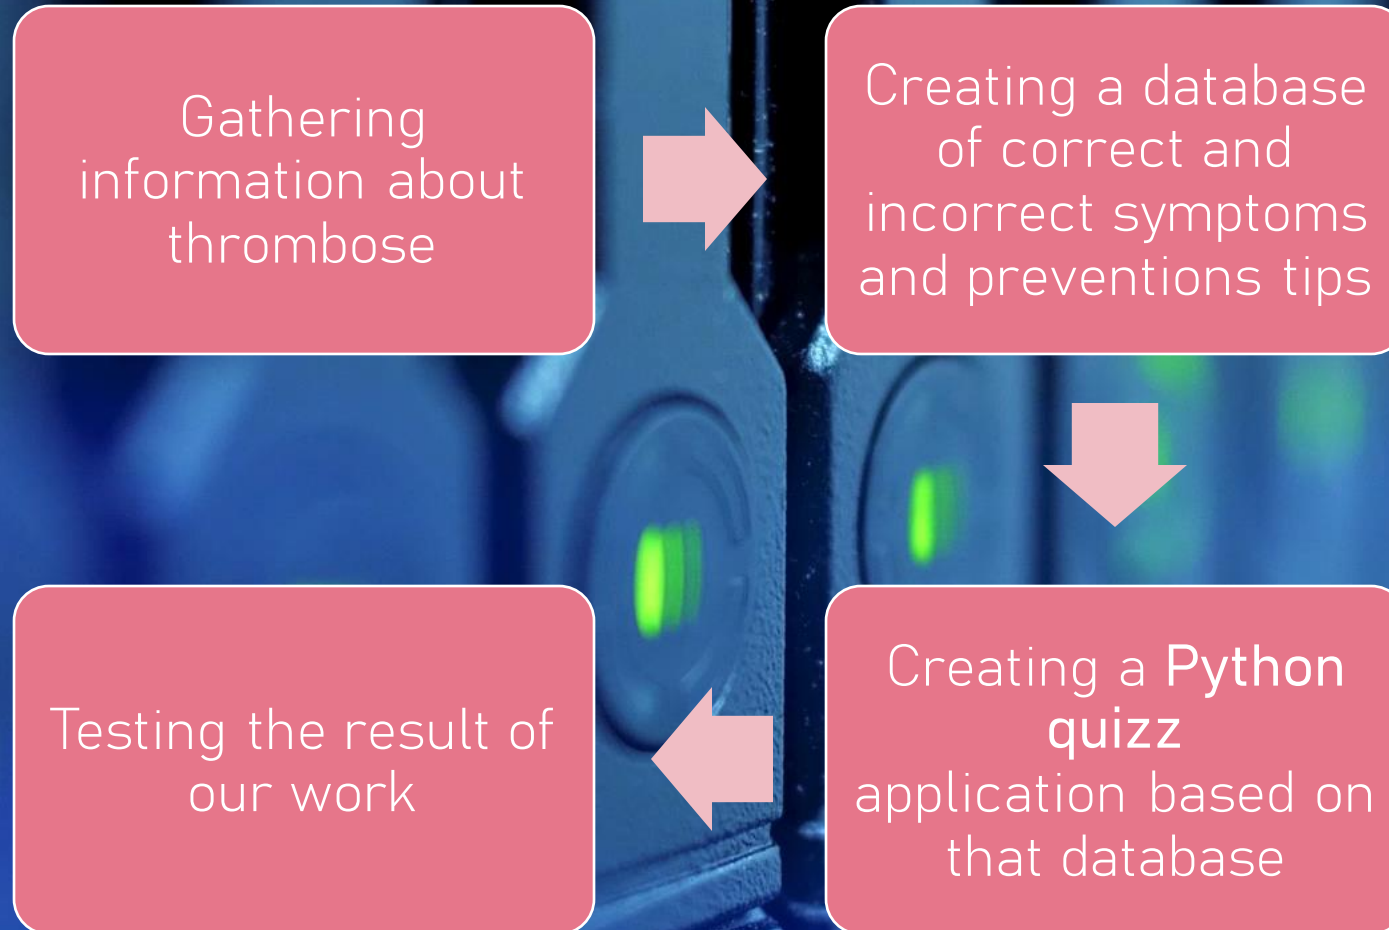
Gathering information about thrombose

Creating a database of correct and incorrect symptoms and preventions tips

Creating a Python quizz application based on that database

Testing the result of our work